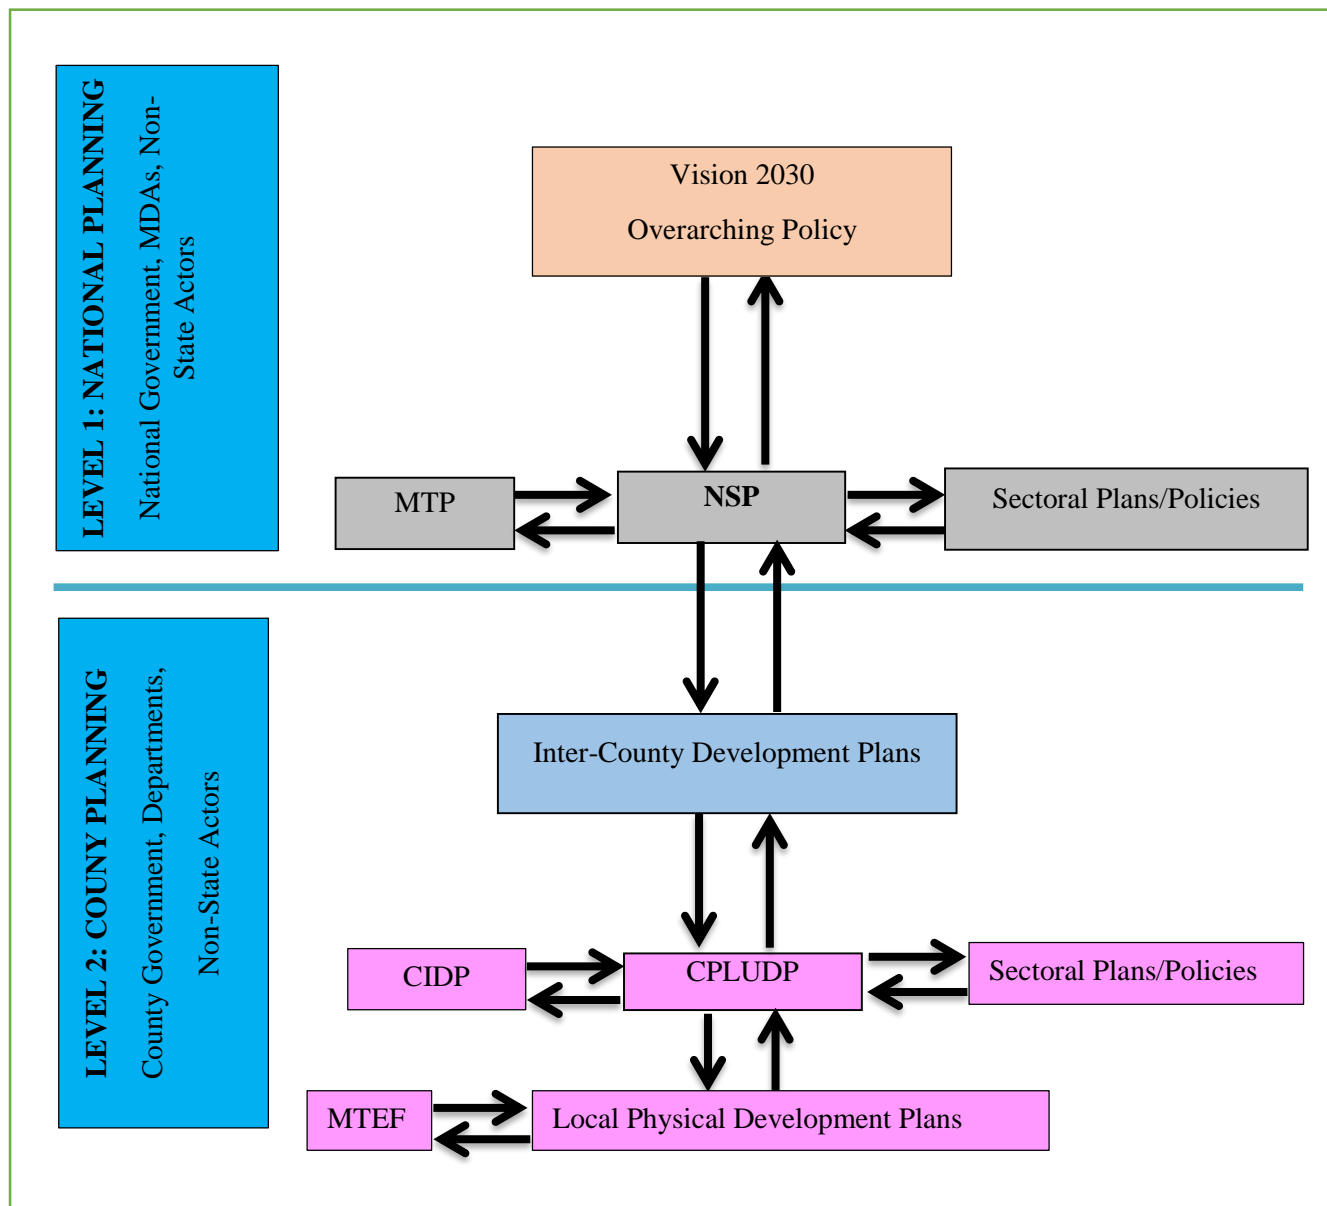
LEVEL 1: NATIONAL PLANNING
National Government, MDAs, Non-State Actors

Vision 2030
Overarching Policy

MTP

NSP

Sectoral Plans/Policies

LEVEL 2: COUNY PLANNING
County Government, Departments, Non-State Actors

Inter-County Development Plans

CIDP

CPLUDP

Sectoral Plans/Policies

MTEF

Local Physical Development Plans